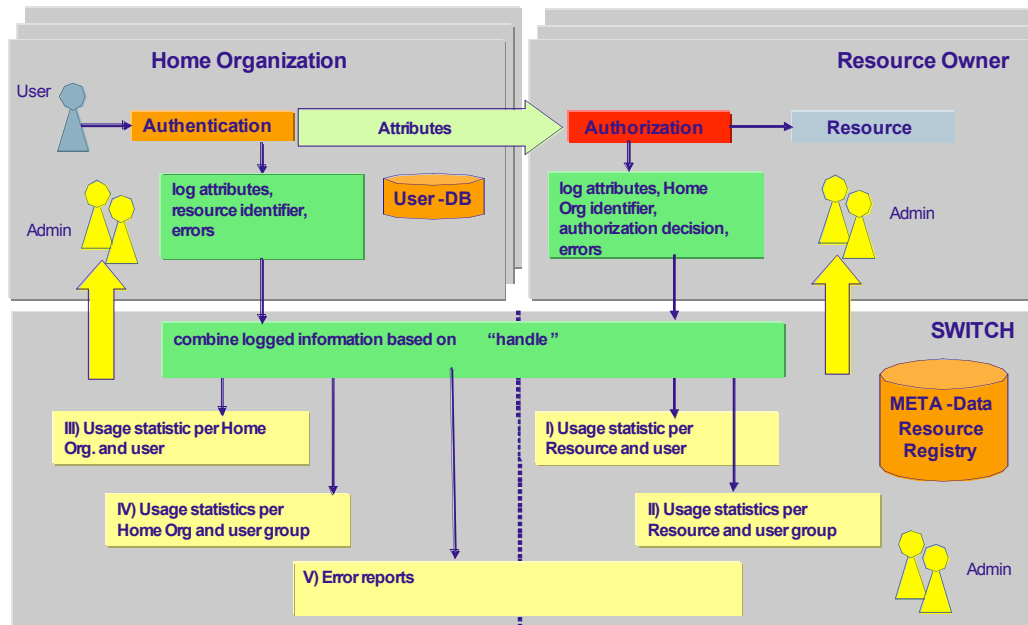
Home Organization

Resource Owner

User

Authentication

Attributes

Authorization

Resource

log attributes, resource identifier, errors

User -DB

log attributes, Home Org identifier, authorization decision, errors

Admin

Admin

SWITCH

combine logged information based on "handle"

META -Data Resource Registry

III) Usage statistic per Home Org. and user

I) Usage statistic per Resource and user

IV) Usage statistics per Home Org and user group

II) Usage statistics per Resource and user group

V) Error reports

Admin